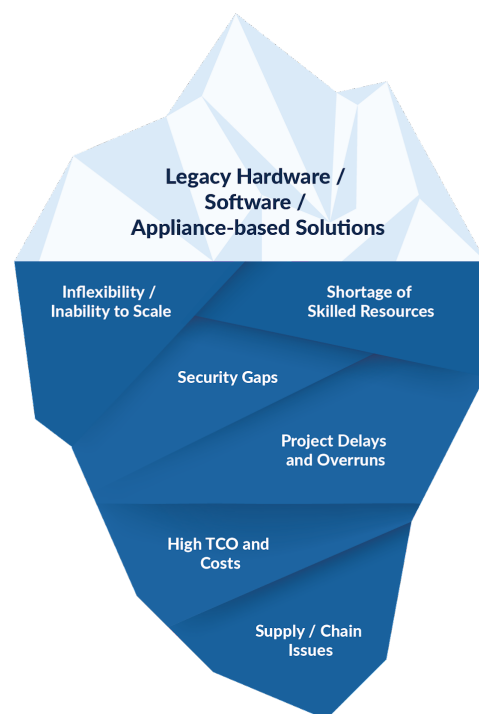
Legacy Hardware / Software / Appliance-based Solutions

Inflexibility / Inability to Scale

Shortage of Skilled Resources

Security Gaps

Project Delays and Overruns

High TCO and Costs

Supply / Chain Issues